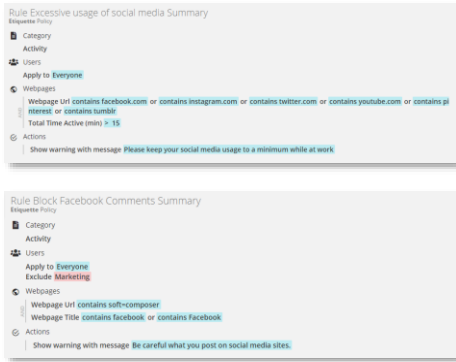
Rule Excessive usage of social media Summary
Etiquette Policy

Category
Activity

Users
Apply to Everyone

Webpages
Webpage Url contains facebook.com or contains instagram.com or contains twitter.com or contains youtube.com or contains pinterest or contains tumblr
Total Time Active (min) > 15

Actions
Show warning with message Please keep your social media usage to a minimum while at work

Rule Block Facebook Comments Summary
Etiquette Policy

Category
Activity

Users
Apply to Everyone
Exclude Marketing

Webpages
Webpage Url contains soft=composer
Webpage Title contains facebook or contains Facebook

Actions
Show warning with message Be careful what you post on social media sites.